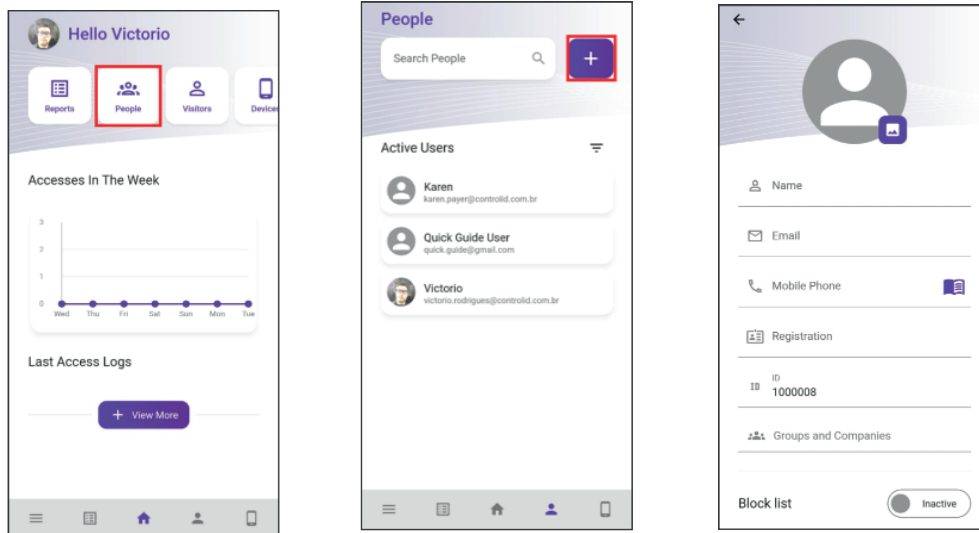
Hello Victorio

Reports
People
Visitors
Device

Accesses In The Week

| 3 | | | | | | | |
|---|---|---|---|---|---|---|---|
| 2 | | | | | | | |
| 1 | | | | | | | |
| 0 | | | | | | | |
| | Wed | Thu | Fri | Sat | Sun | Mon | Tue |

Last Access Logs

+ View More

People

Search People

+

Active Users

Karen
karen.payer@controlid.com.br

Quick Guide User
quick.guide@gmail.com

Victorio
victorio.rodrigues@controlid.com.br

Name

Email

Mobile Phone

Registration

ID
1000008

Groups and Companies

Block list

Inactive